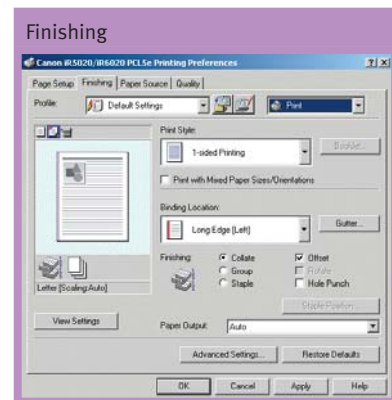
Finishing

Canon iR5020/iR6020 PCL5e Printing Preferences

?|X

Page Setup | Finishing | Paper Source | Quality

Profile: Default Settings

Print

Print Style:

1-sided Printing

Booklet...

Print with Mixed Paper Sizes/Orientations

Binding Location:

Long Edge [Left]

Gutter...

Finishing

Collate

Group

Staple

Offset

Rotate

Hole Punch

Staple Position...

Letter [Scaling:Auto]

View Settings

Paper Output:

Auto

Advanced Settings...

Restore Defaults

OK

Cancel

Apply

Help